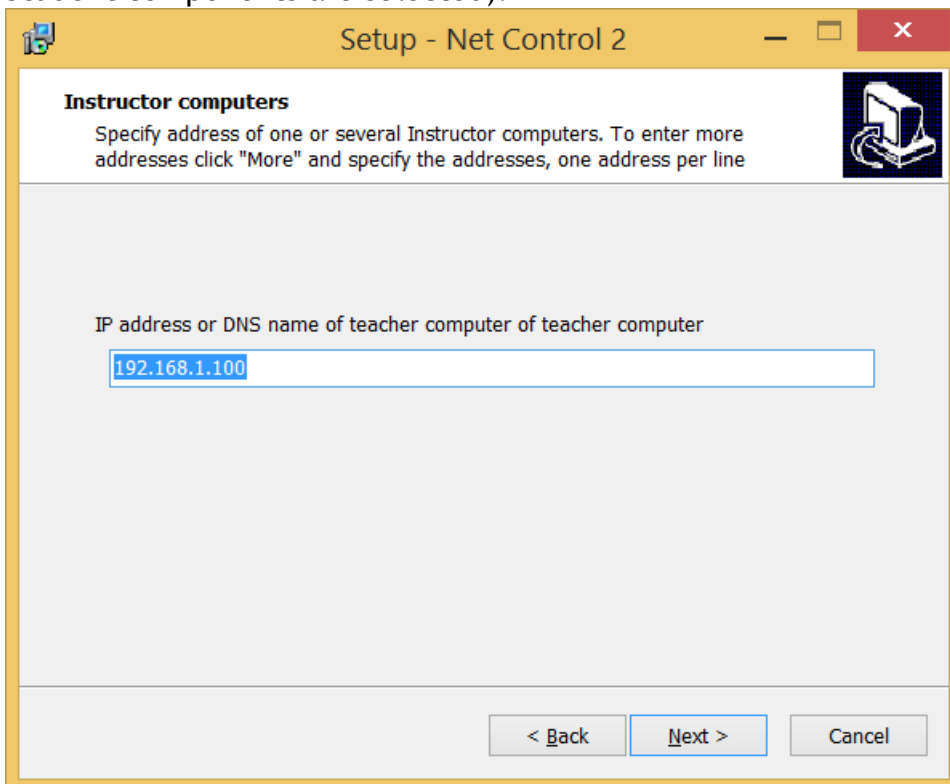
Setup - Net Control 2

Instructor computers

Specify address of one or several Instructor computers. To enter more addresses click "More" and specify the addresses, one address per line

IP address or DNS name of teacher computer of teacher computer

192.168.1.100

< Back
Next >
Cancel